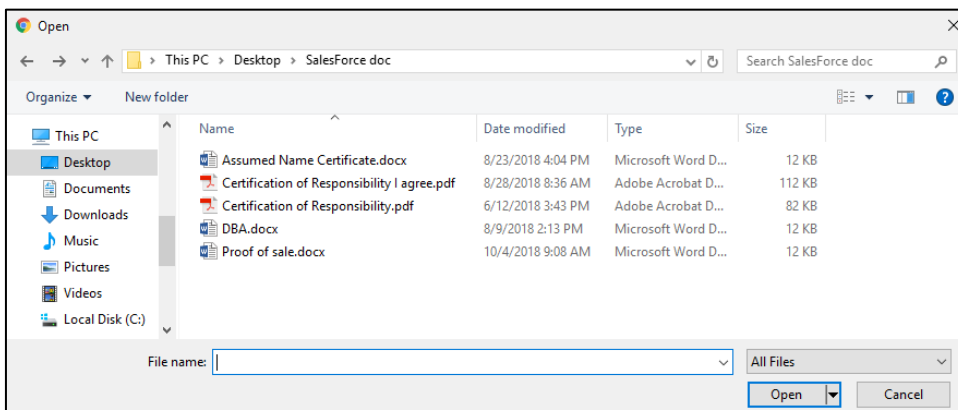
Open

This PC > Desktop > SalesForce doc

Search SalesForce doc

Organize ▾ New folder

This PC
Desktop
Documents
Downloads
Music
Pictures
Videos
Local Disk (C:)

| Name | Date modified | Type | Size |
|---|---|---|---|
| Assumed Name Certificate.docx | 8/23/2018 4:04 PM | Microsoft Word D... | 12 KB |
| Certification of Responsibility I agree.pdf | 8/28/2018 8:36 AM | Adobe Acrobat D... | 112 KB |
| Certification of Responsibility.pdf | 6/12/2018 3:43 PM | Adobe Acrobat D... | 82 KB |
| DBA.docx | 8/9/2018 2:13 PM | Microsoft Word D... | 12 KB |
| Proof of sale.docx | 10/4/2018 9:08 AM | Microsoft Word D... | 12 KB |

File name:

All Files

Open

Cancel